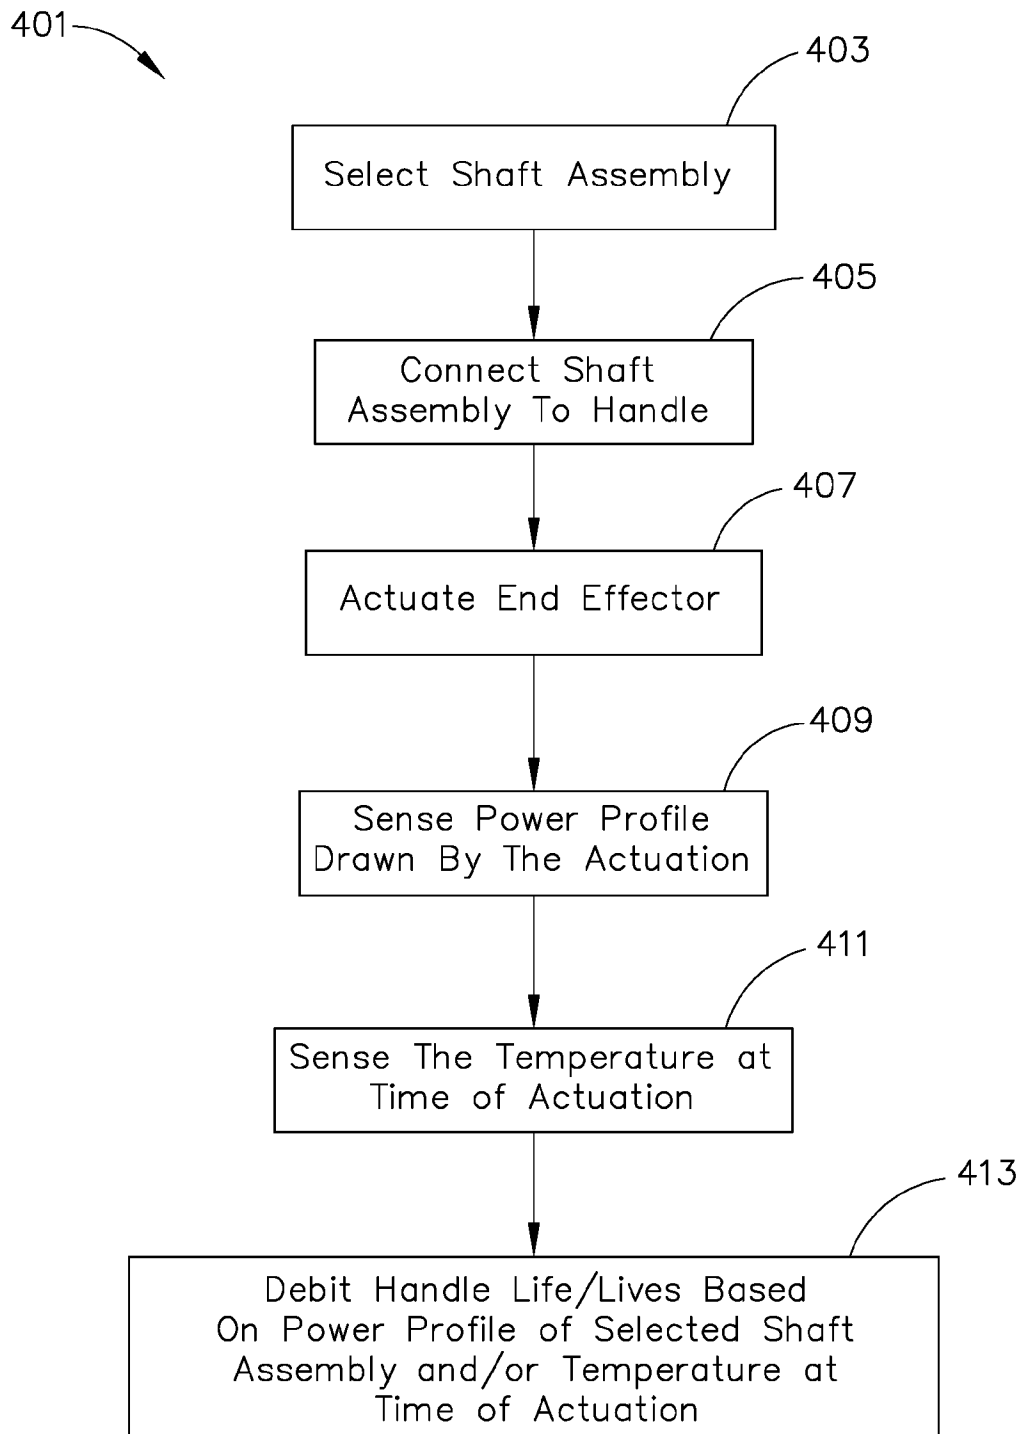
401

403

Select Shaft Assembly

405

Connect Shaft Assembly To Handle

407

Actuate End Effector

409

Sense Power Profile Drawn By The Actuation

411

Sense The Temperature at Time of Actuation

413

Debit Handle Life/Lives Based On Power Profile of Selected Shaft Assembly and/or Temperature at Time of Actuation